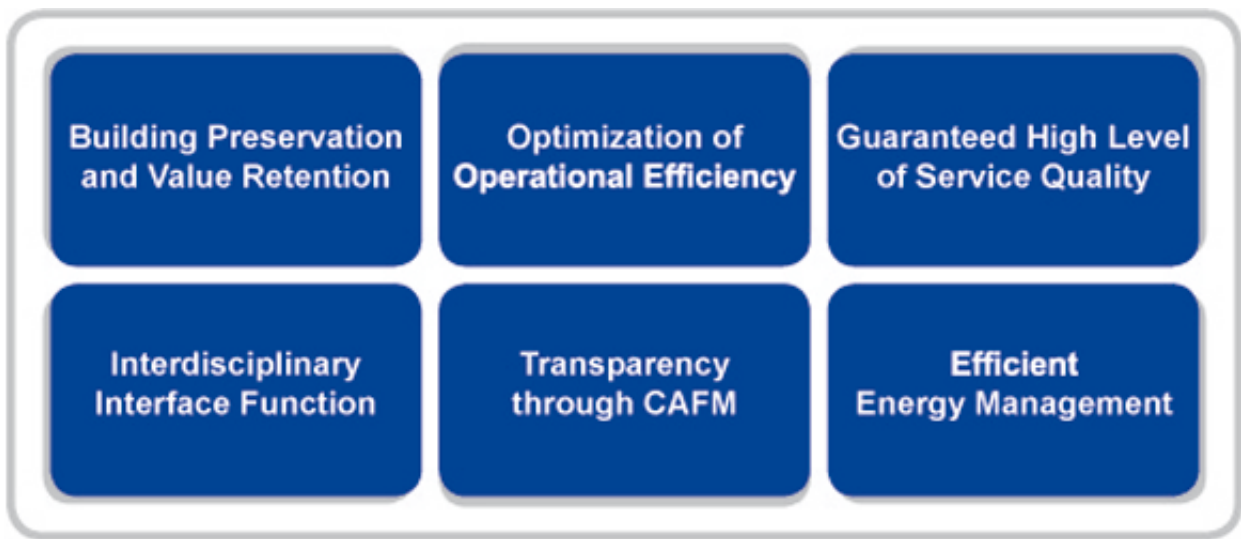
Building Preservation and Value Retention

Optimization of Operational Efficiency

Guaranteed High Level of Service Quality

Interdisciplinary Interface Function

Transparency through CAFM

Efficient Energy Management